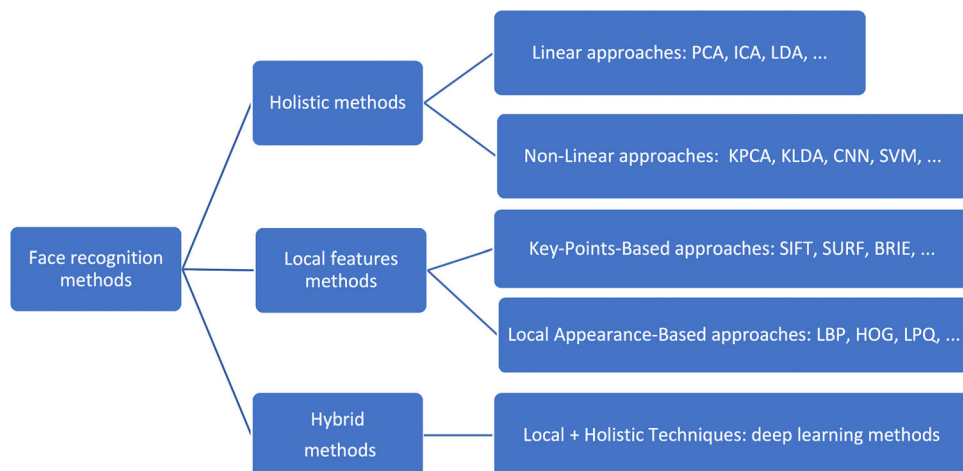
Face recognition methods

Holistic methods

Linear approaches: PCA, ICA, LDA, ...

Non-Linear approaches: KPCA, KLDA, CNN, SVM, ...

Local features methods

Key-Points-Based approaches: SIFT, SURF, BRIE, ...

Local Appearance-Based approaches: LBP, HOG, LPQ, ...

Hybrid methods

Local + Holistic Techniques: deep learning methods